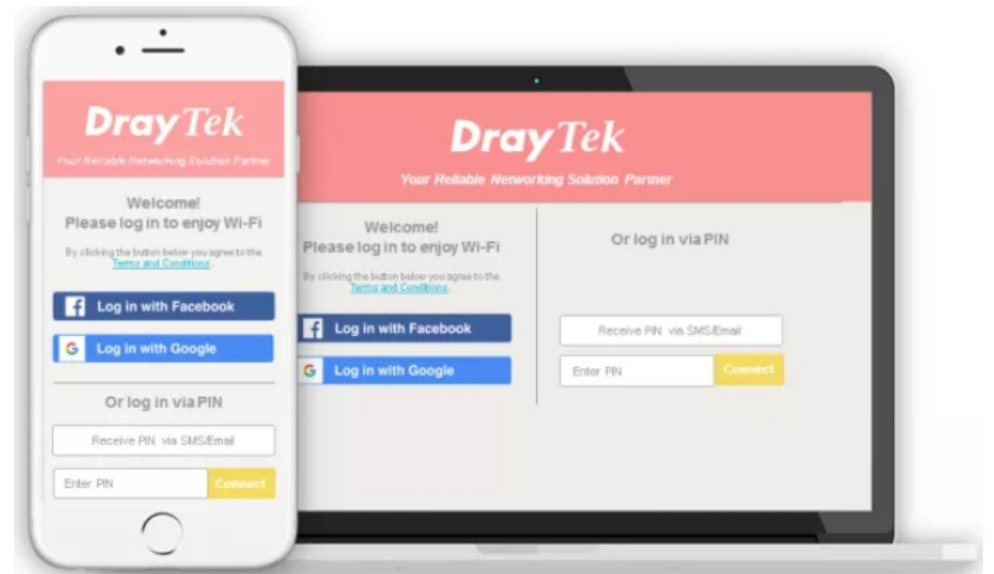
DrayTek
Your Reliable Networking Solution Partner

Welcome!
Please log in to enjoy Wi-Fi

By clicking the button below you agree to the Terms and Conditions.

Log in with Facebook
Log in with Google

Or log in via PIN

Receive PIN via SMS/Email
Enter PIN
Connect

DrayTek
Your Reliable Networking Solution Partner

Welcome!
Please log in to enjoy Wi-Fi

By clicking the button below you agree to the Terms and Conditions.

Log in with Facebook
Log in with Google

Or log in via PIN

Receive PIN via SMS/Email
Enter PIN
Connect